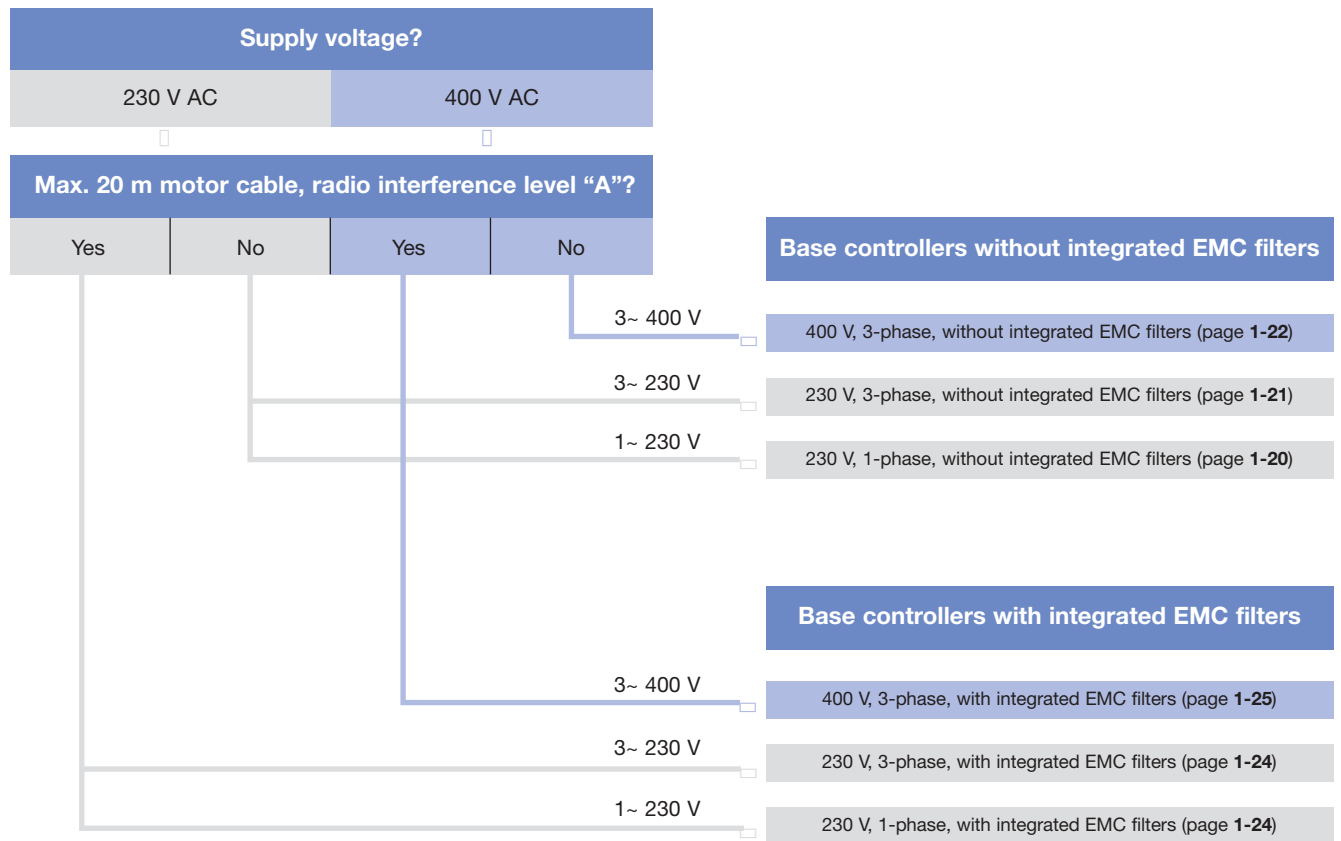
Supply voltage?

| 230 V AC | 400 V AC |
|---|---|

Max. 20 m motor cable, radio interference level “A”?

| Yes | No | Yes | No |
|---|---|---|---|

Base controllers without integrated EMC filters

3~ 400 V
400 V, 3-phase, without integrated EMC filters (page **1-22**)

3~ 230 V
230 V, 3-phase, without integrated EMC filters (page **1-21**)

1~ 230 V
230 V, 1-phase, without integrated EMC filters (page **1-20**)

Base controllers with integrated EMC filters

3~ 400 V
400 V, 3-phase, with integrated EMC filters (page **1-25**)

3~ 230 V
230 V, 3-phase, with integrated EMC filters (page **1-24**)

1~ 230 V
230 V, 1-phase, with integrated EMC filters (page **1-24**)